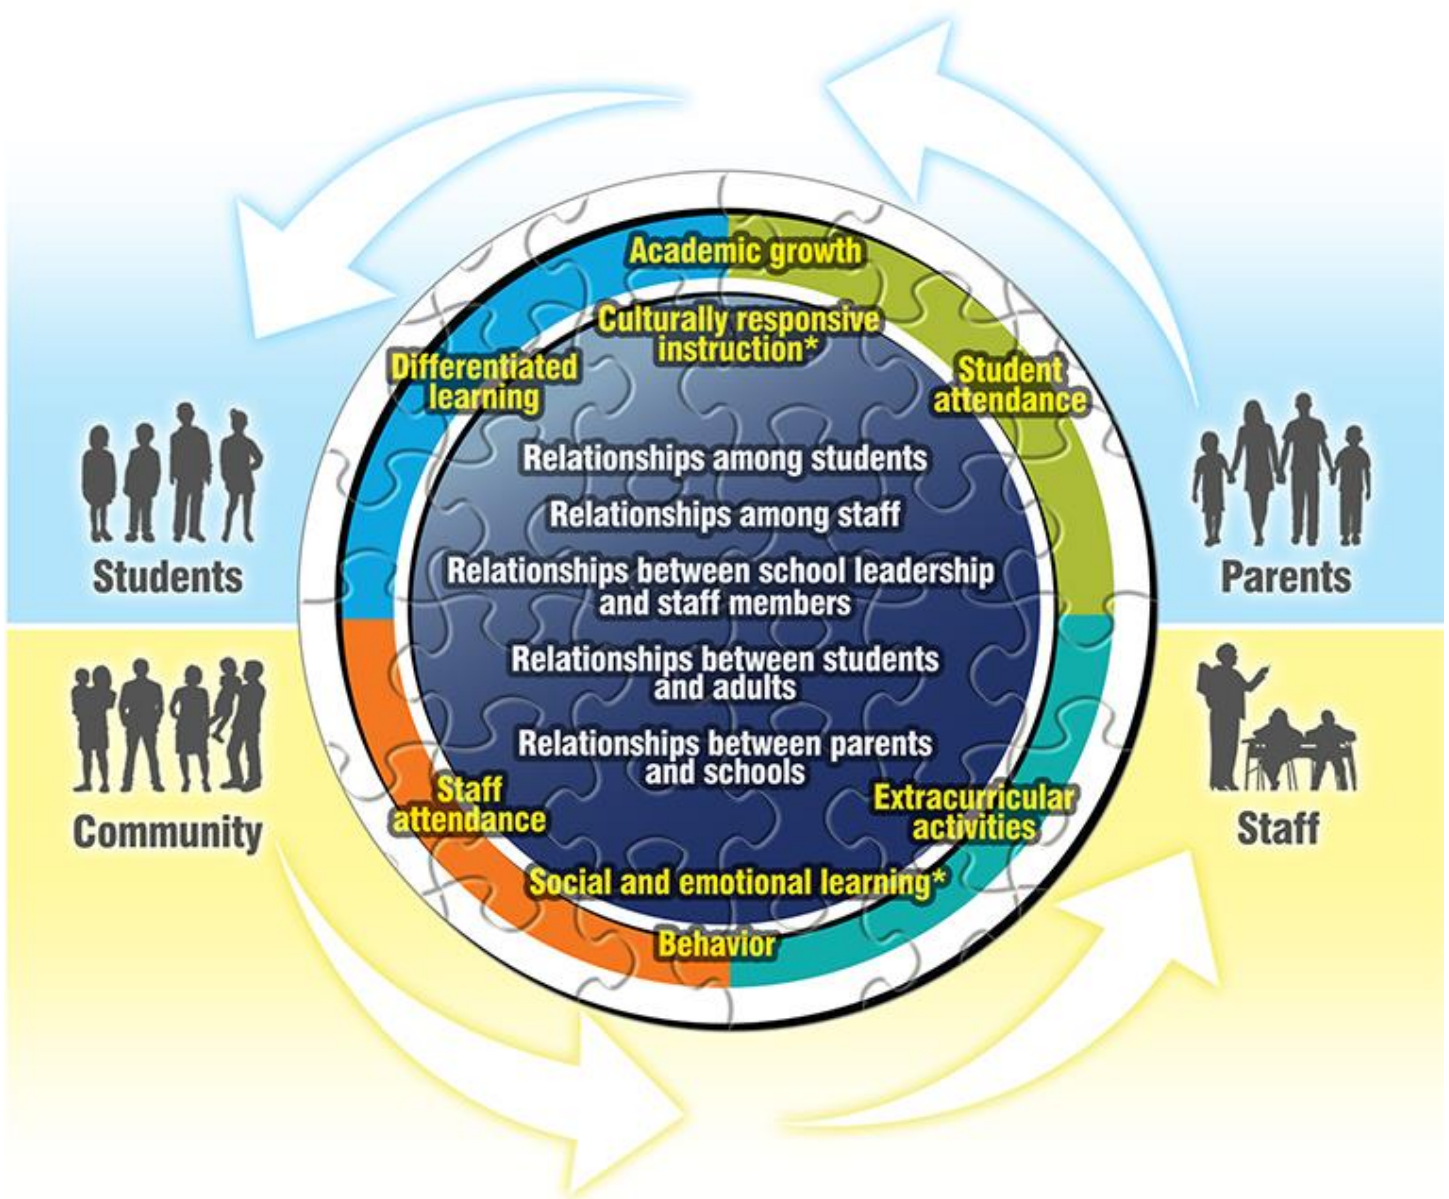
Academic growth

Culturally responsive instruction*

Differentiated learning

Student attendance

Students

Parents

Relationships among students

Relationships among staff

Relationships between school leadership and staff members

Relationships between students and adults

Relationships between parents and schools

Community

Staff

Staff attendance

Extracurricular activities

Social and emotional learning*

Behavior